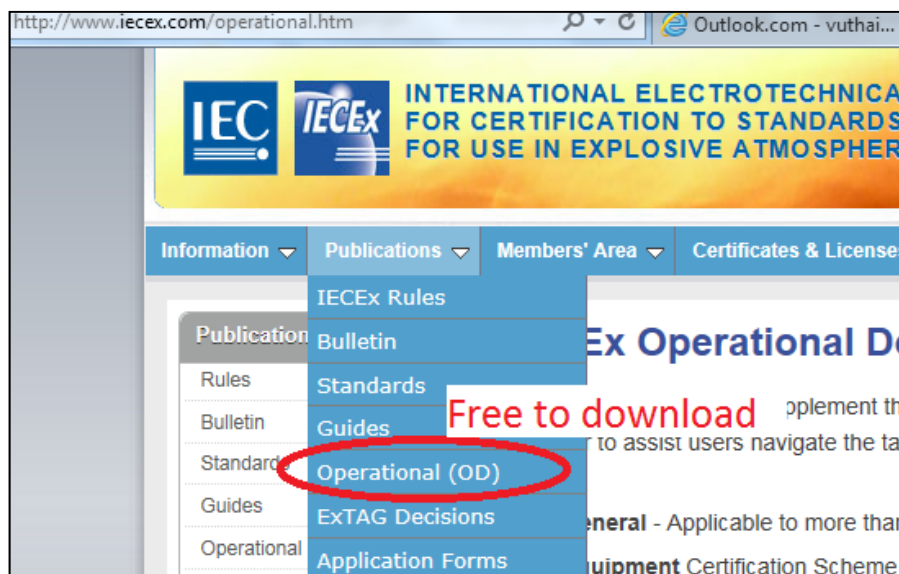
http://www.iecex.com/operational.htm

Outlook.com - vuthai...

IEC IECEx INTERNATIONAL ELECTROTECHNICA
FOR CERTIFICATION TO STANDARDS
FOR USE IN EXPLOSIVE ATMOSPHER

Information Publications Members' Area Certificates & License

IECEx Rules
Bulletin
Standards
Guides
Operational (OD)
ExTAG Decisions
Application Forms

Publication
Rules
Bulletin
Standards
Guides
Operational

Ex Operational D

Free to download

pplement th
r to assist users navigate the ta

neral - Applicable to more tha

uipment Certification Scheme